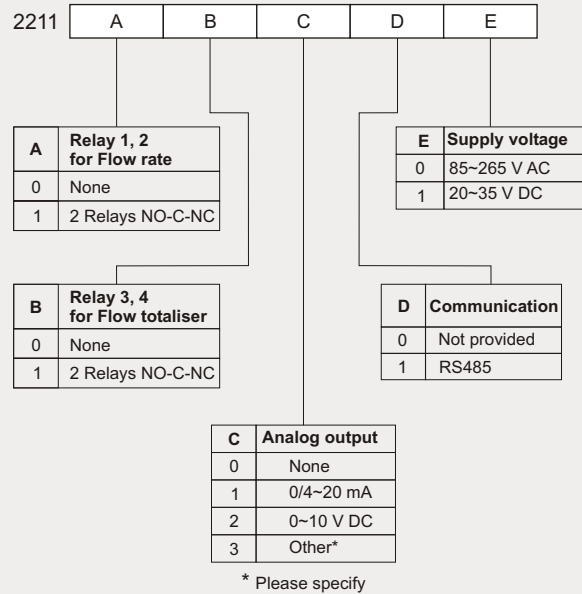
| 2211 | A | B | C | D | E |
|---|---|---|---|---|---|

| A | Relay 1, 2 for Flow rate |
|---|---|
| 0 | None |
| 1 | 2 Relays NO-C-NC |

| E | Supply voltage |
|---|---|
| 0 | 85~265 V AC |
| 1 | 20~35 V DC |

| B | Relay 3, 4 for Flow totaliser |
|---|---|
| 0 | None |
| 1 | 2 Relays NO-C-NC |

| D | Communication |
|---|---|
| 0 | Not provided |
| 1 | RS485 |

| C | Analog output |
|---|---|
| 0 | None |
| 1 | 0/4~20 mA |
| 2 | 0~10 V DC |
| 3 | Other* |

* Please specify